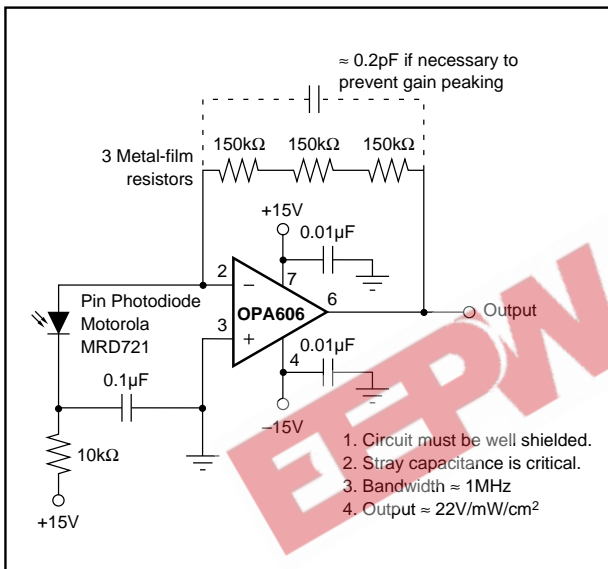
≈ 0.2pF if necessary to prevent gain peaking

3 Metal-film resistors

150kΩ 150kΩ 150kΩ

+15V

0.01μF

2

7

Pin Photodiode Motorola MRD721

OPA606

6

Output

3

4

0.01μF

0.1μF

–15V

10kΩ

+15V

1. Circuit must be well shielded.
2. Stray capacitance is critical.
3. Bandwidth ≈ 1MHz
4. Output ≈ 22V/mW/cm$^2$

EEPW